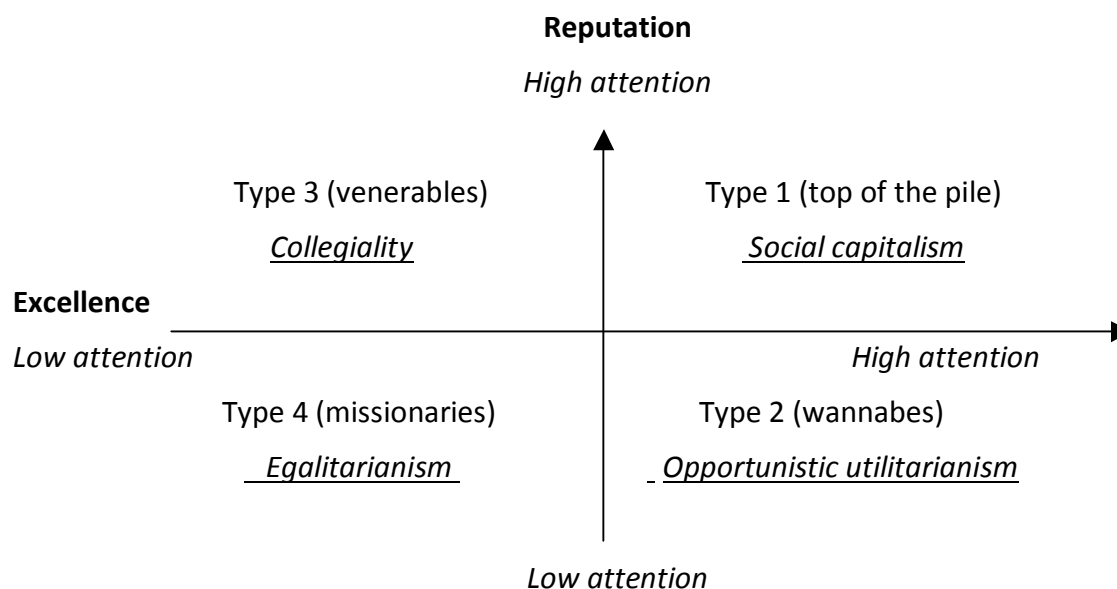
Reputation

High attention

Type 3 (venerables)

Collegiality

Type 1 (top of the pile)

Social capitalism

Excellence

Low attention

High attention

Type 4 (missionaries)

Egalitarianism

Type 2 (wannabes)

Opportunistic utilitarianism

Low attention